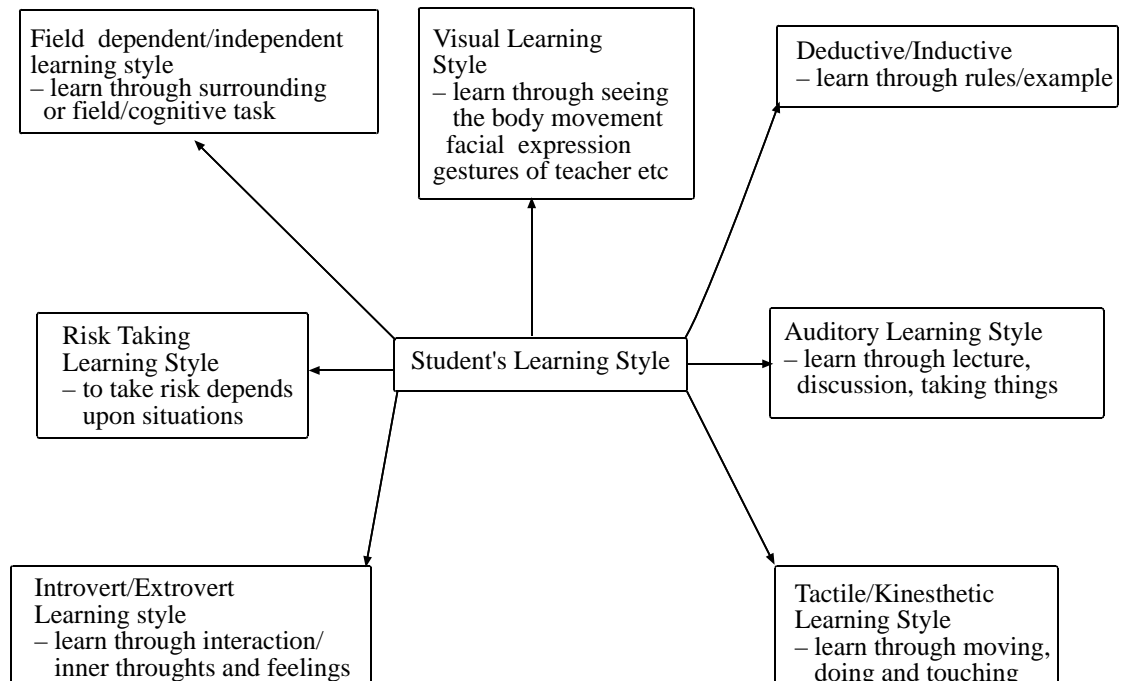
Field dependent/independent learning style
– learn through surrounding or field/cognitive task

Visual Learning Style
– learn through seeing the body movement facial expression gestures of teacher etc

Deductive/Inductive
– learn through rules/example

Risk Taking Learning Style
– to take risk depends upon situations

Student's Learning Style

Auditory Learning Style
– learn through lecture, discussion, taking things

Introvert/Extrovert Learning style
– learn through interaction/ inner throughts and feelings

Tactile/Kinesthetic Learning Style
– learn through moving, doing and touching